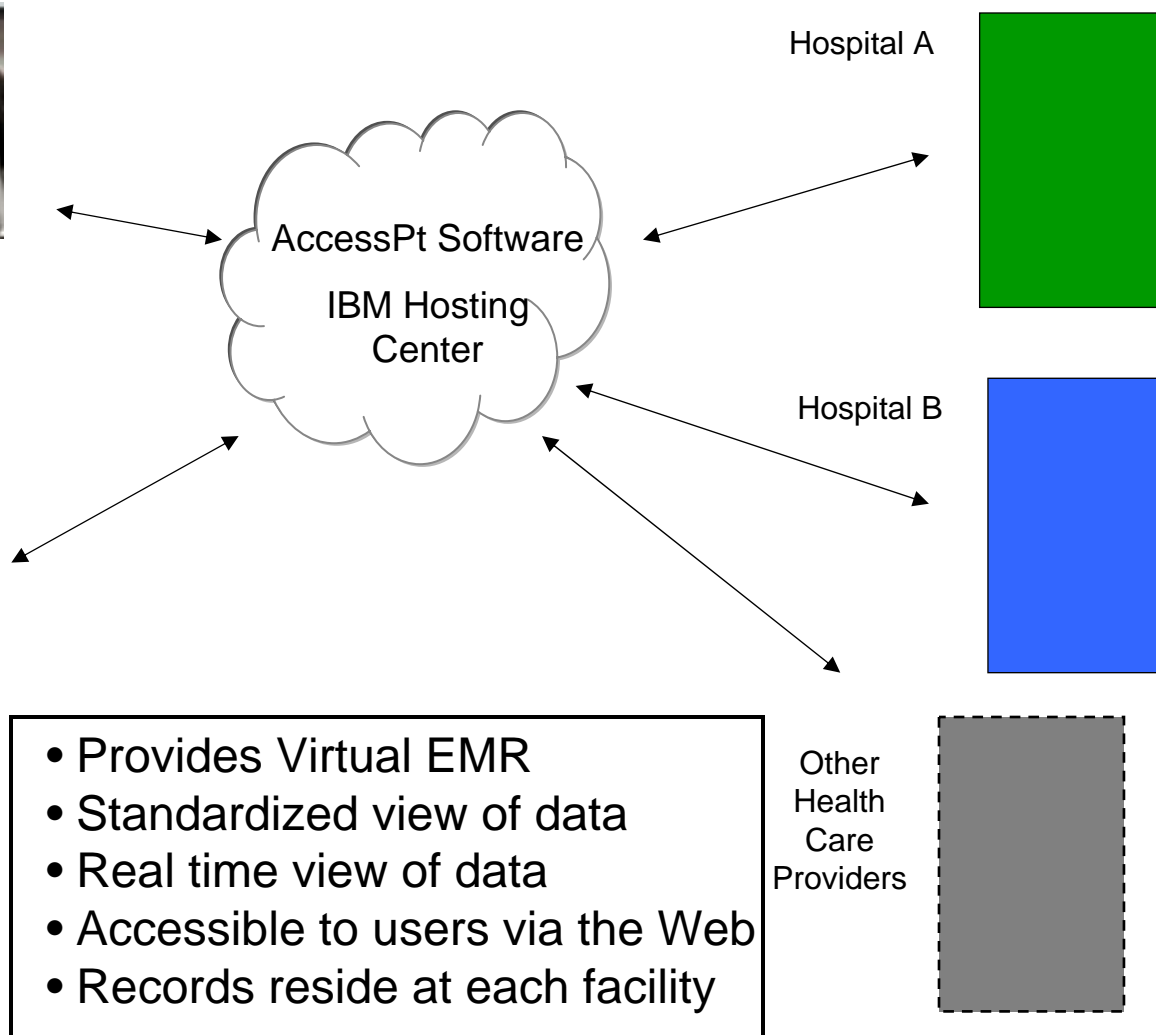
Hospital A

AccessPt Software

IBM Hosting Center

Hospital B

Other Health Care Providers

• Provides Virtual EMR
• Standardized view of data
• Real time view of data
• Accessible to users via the Web
• Records reside at each facility